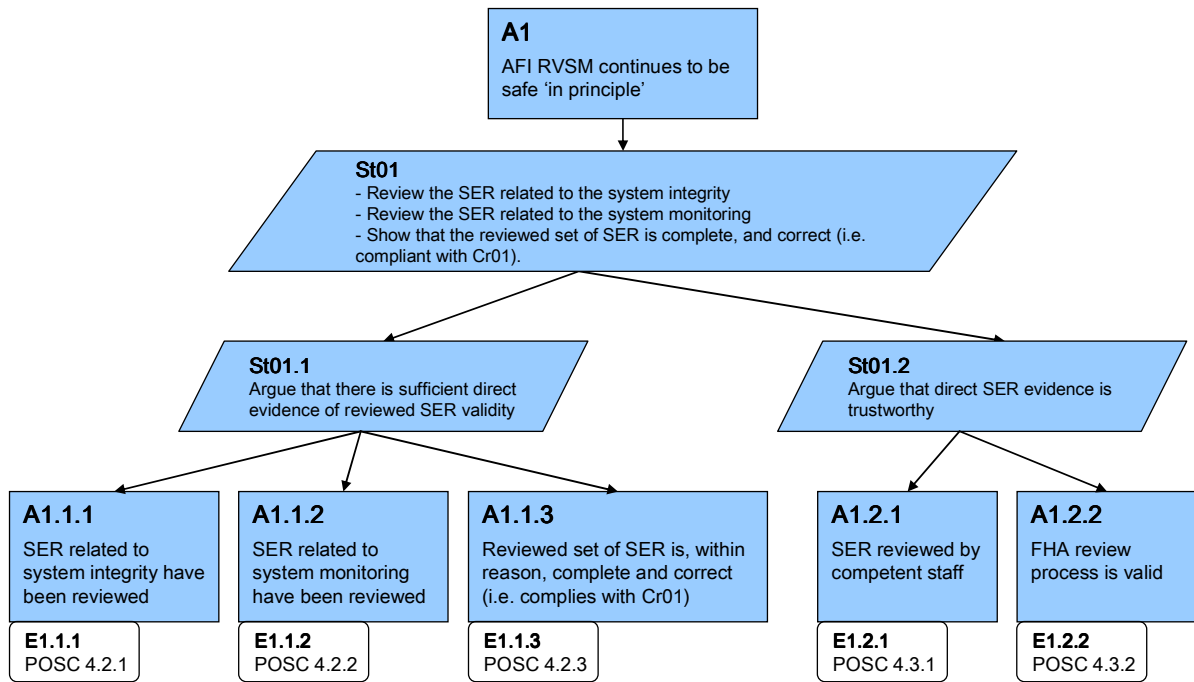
A1
AFI RVSM continues to be safe ‘in principle’

St01
- Review the SER related to the system integrity
- Review the SER related to the system monitoring
- Show that the reviewed set of SER is complete, and correct (i.e. compliant with Cr01).

St01.1
Argue that there is sufficient direct evidence of reviewed SER validity

St01.2
Argue that direct SER evidence is trustworthy

A1.1.1
SER related to system integrity have been reviewed

E1.1.1
POSC 4.2.1

A1.1.2
SER related to system monitoring have been reviewed

E1.1.2
POSC 4.2.2

A1.1.3
Reviewed set of SER is, within reason, complete and correct (i.e. complies with Cr01)

E1.1.3
POSC 4.2.3

A1.2.1
SER reviewed by competent staff

E1.2.1
POSC 4.3.1

A1.2.2
FHA review process is valid

E1.2.2
POSC 4.3.2